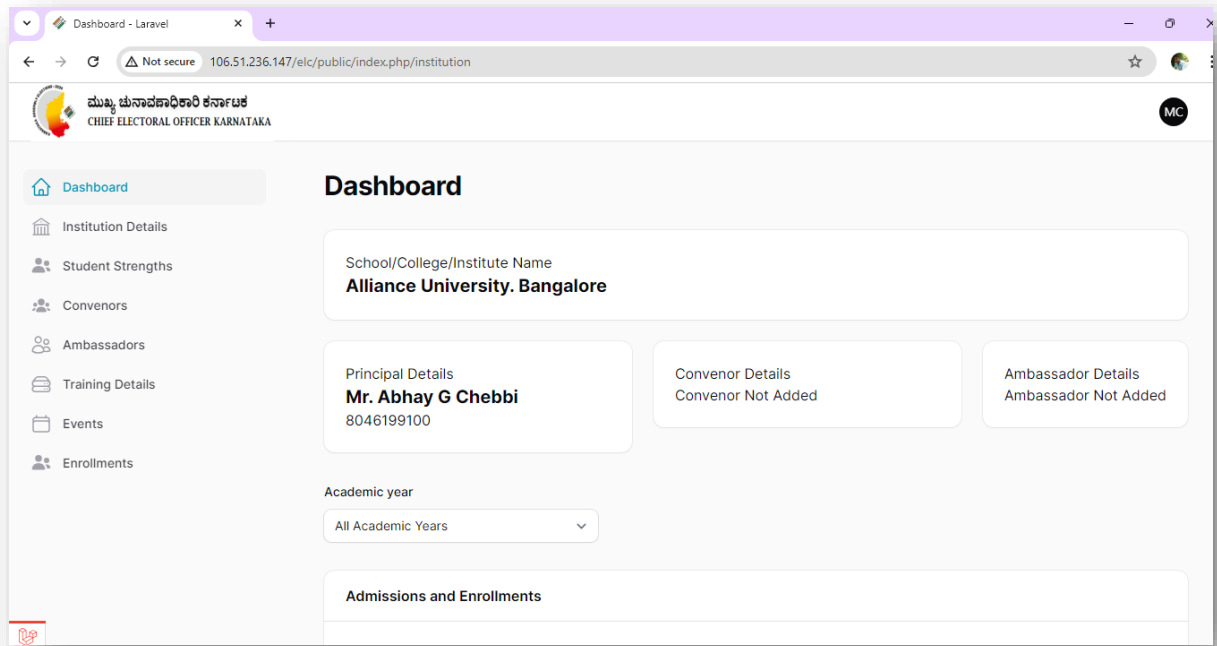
Dashboard - Laravel

Not secure 106.51.236.147/elc/public/index.php/institution

ಮುಖ್ಯ ಚುನಾವಣಾಧಿಕಾರಿ ಕರ್ನಾಟಕ
CHIEF ELECTORAL OFFICER KARNATAKA

MC

Dashboard
Institution Details
Student Strengths
Convenors
Ambassadors
Training Details
Events
Enrollments

Dashboard

School/College/Institute Name
Alliance University. Bangalore

Principal Details
Mr. Abhay G Chebbi
8046199100

Convenor Details
Convenor Not Added

Ambassador Details
Ambassador Not Added

Academic year
All Academic Years

Admissions and Enrollments